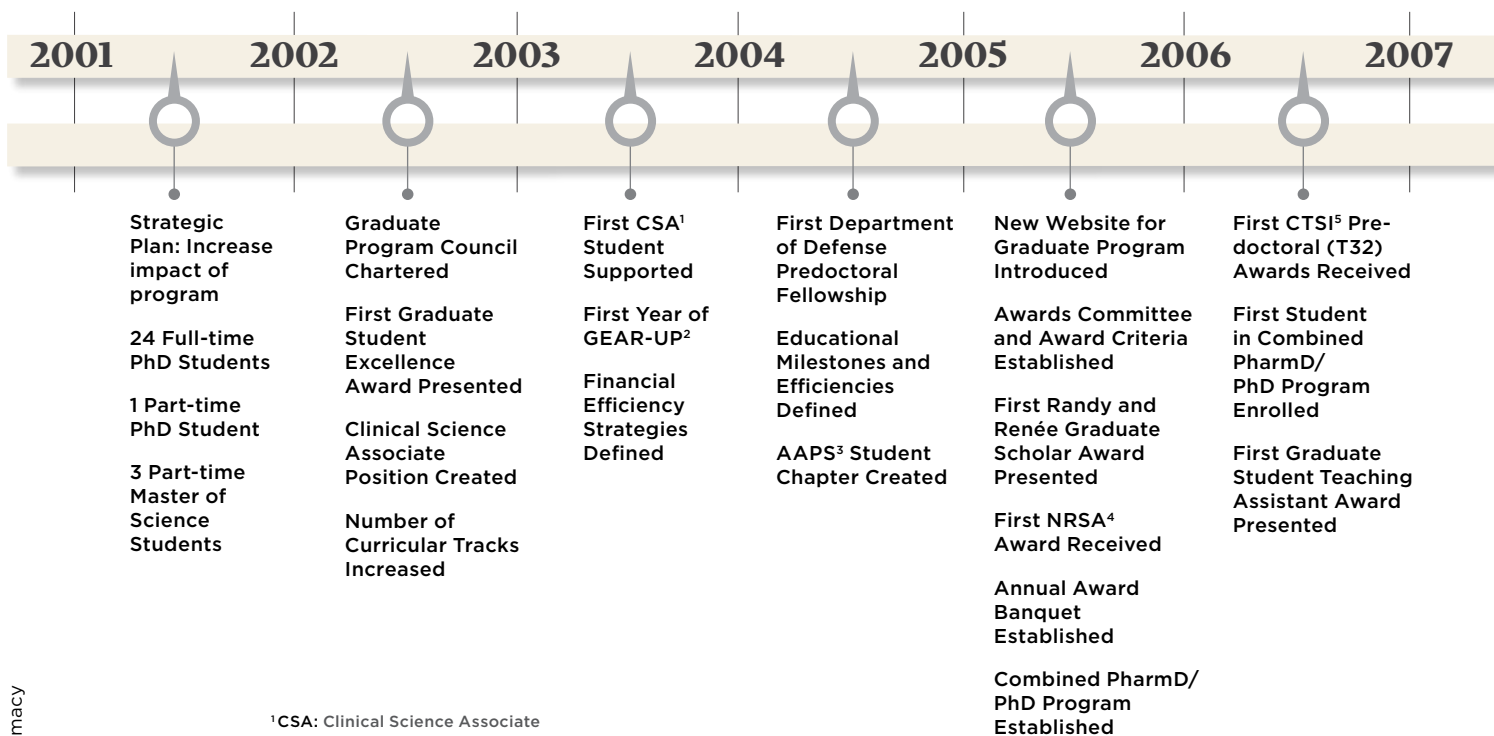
2001 2002 2003 2004 2005 2006 2007

Strategic Plan: Increase impact of program

24 Full-time PhD Students

1 Part-time PhD Student

3 Part-time Master of Science Students

Graduate Program Council Chartered

First Graduate Student Excellence Award Presented

Clinical Science Associate Position Created

Number of Curricular Tracks Increased

First CSA$^1$ Student Supported

First Year of GEAR-UP$^2$

Financial Efficiency Strategies Defined

First Department of Defense Predoctoral Fellowship

Educational Milestones and Efficiencies Defined

AAPS$^3$ Student Chapter Created

New Website for Graduate Program Introduced

Awards Committee and Award Criteria Established

First Randy and Renée Graduate Scholar Award Presented

First NRSA$^4$ Award Received

Annual Award Banquet Established

Combined PharmD/ PhD Program Established

First CTSI$^5$ Predoctoral (T32) Awards Received

First Student in Combined PharmD/ PhD Program Enrolled

First Graduate Student Teaching Assistant Award Presented

macy

$^1$CSA: Clinical Science Associate